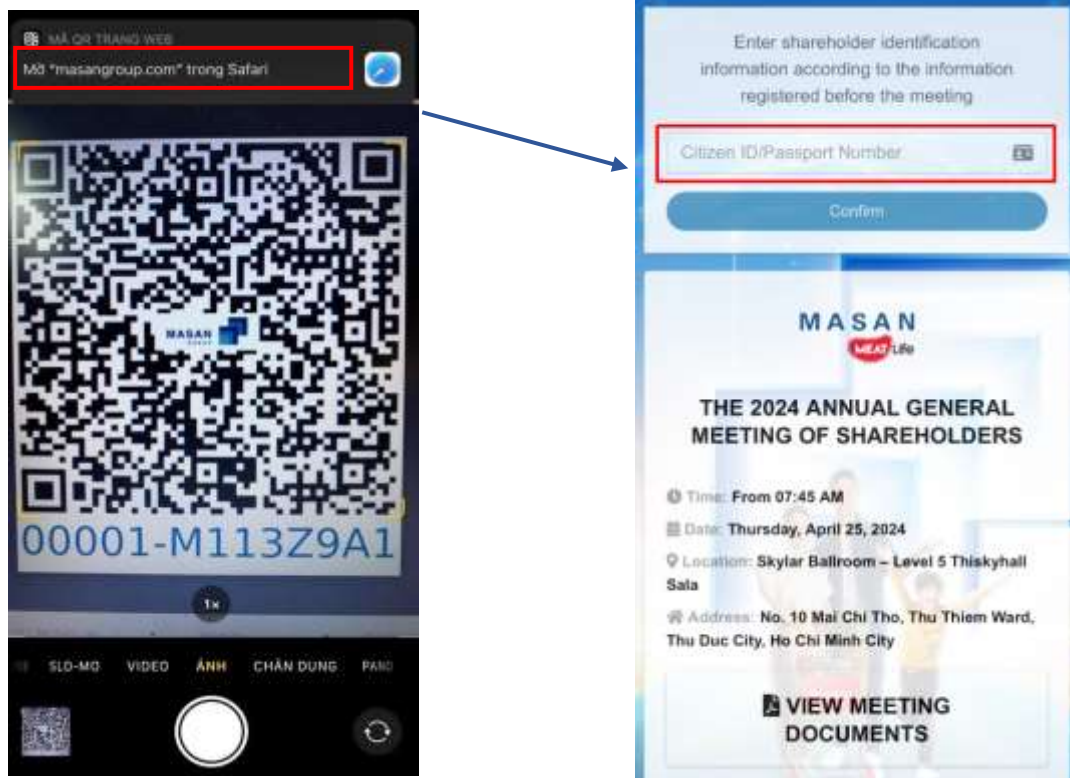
MÃ QR TRANG WEB
Mở "masangroup.com" trong Safari

MASAN
GROUP

00001-M113Z9A1

1x

SLO-MO VIDEO ẢNH CHÂN DUNG PANO

Enter shareholder identification information according to the information registered before the meeting

Citizen ID/Passport Number

Confirm

MASAN
MEAT Life

THE 2024 ANNUAL GENERAL MEETING OF SHAREHOLDERS

Time: From 07:45 AM

Date: Thursday, April 25, 2024

Location: Skylar Ballroom – Level 5 Thiskyhall Sala

Address: No. 10 Mai Chi Tho, Thu Thiem Ward, Thu Duc City, Ho Chi Minh City

VIEW MEETING DOCUMENTS